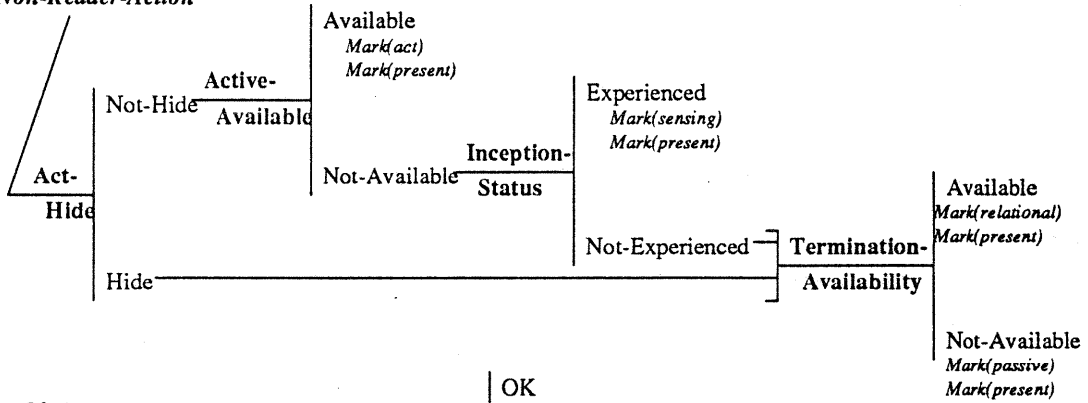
Non-Reader-Action

Act-
Hide

Not-Hide

Active-
Available

Available
Mark(act)
Mark(present)

Not-Available

Inception-
Status

Experienced
Mark(sensing)
Mark(present)

Not-Experienced

Hide

Termination-
Availability

Available
Mark(relational)
Mark(present)

Not-Available
Mark(passive)
Mark(present)

OK